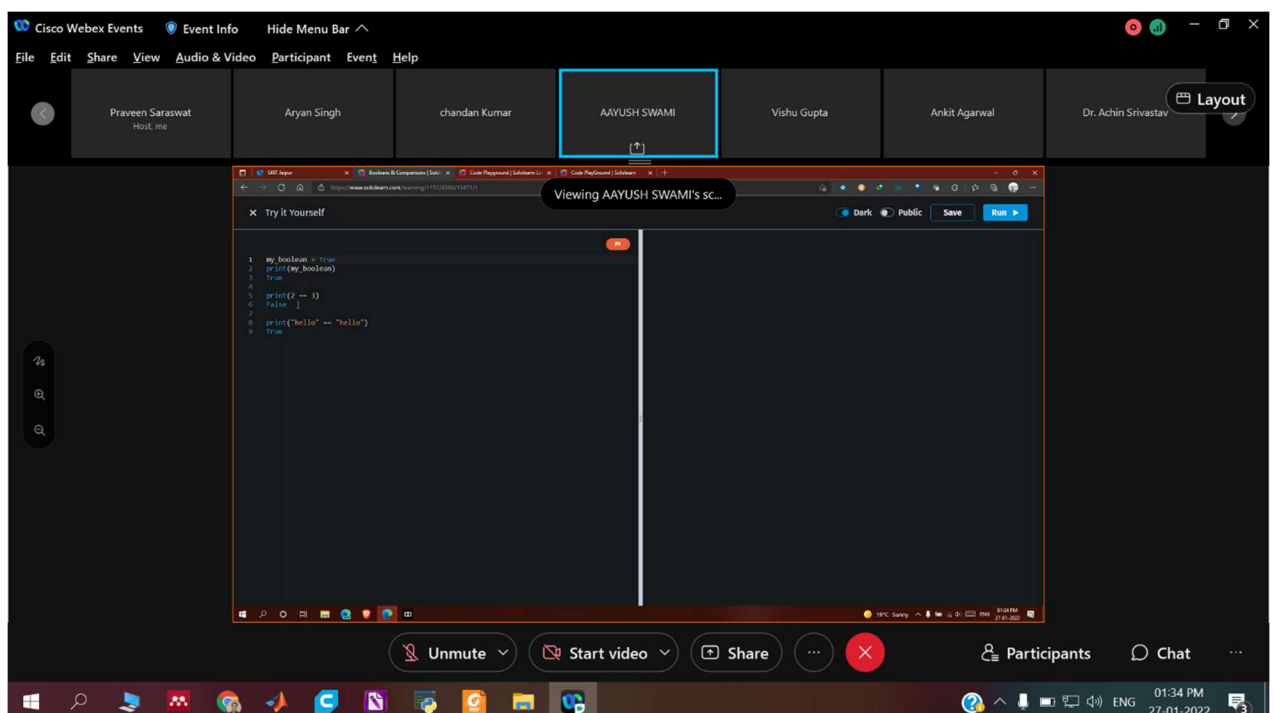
Cisco Webex Events Event Info Hide Menu Bar

File Edit Share View Audio & Video Participant Event Help

Praveen Saraswat
Host, me

Aryan Singh

chandan Kumar

AAYUSH SWAMI

Vishu Gupta

Ankit Agarwal

Dr. Achin Srivastav

Layout

SKIT Jaipur | Booleans & Comparisons | Sololearn | Code Playground | Sololearn | Code PlayGround | Sololearn

https://www.sololearn.com/learning/1157/4588/11471/1

Viewing AAYUSH SWAMI's sc...

Try it Yourself

Dark Public Save Run

PY

1 my_boolean = True
2 print(my_boolean)
3 True
4
5 print(2 == 3)
6 False
7
8 print("hello" == "hello")
9 True

19°C Sunny ENG 01:34 PM 27-01-2022

Unmute Start video Share ··· Participants Chat ···

ENG 01:34 PM 27-01-2022